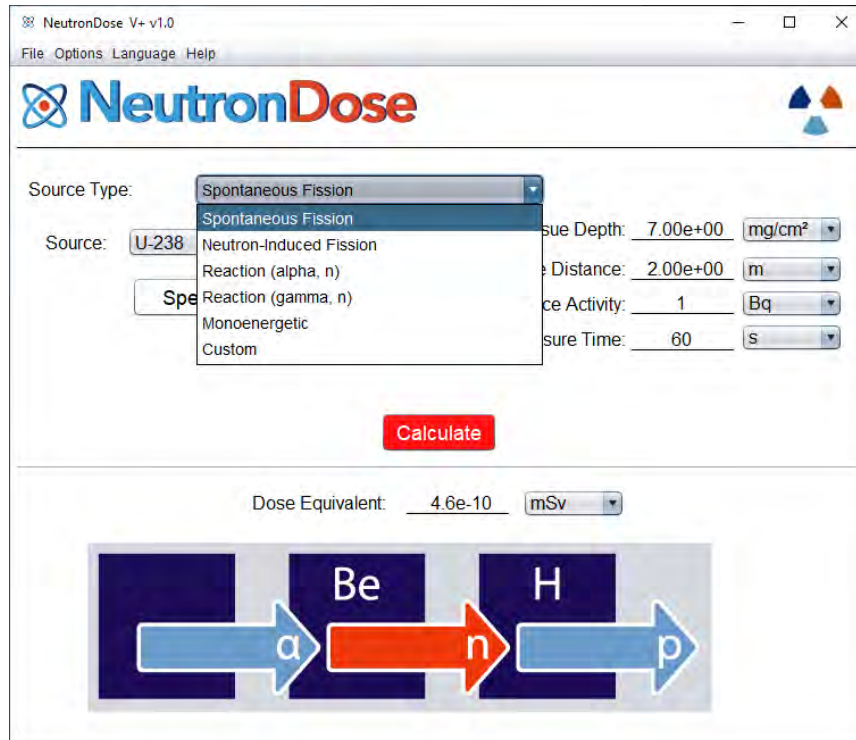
NeutronDose V+ v1.0

File Options Language Help

NeutronDose

Source Type: Spontaneous Fission

Spontaneous Fission
Neutron-Induced Fission
Reaction (alpha, n)
Reaction (gamma, n)
Monoenergetic
Custom

Source: U-238

Spe

sue Depth: 7.00e+00 mg/cm²

e Distance: 2.00e+00 m

ce Activity: 1 Bq

sure Time: 60 s

Calculate

Dose Equivalent: 4.6e-10 mSv

Be

H

α

n

p